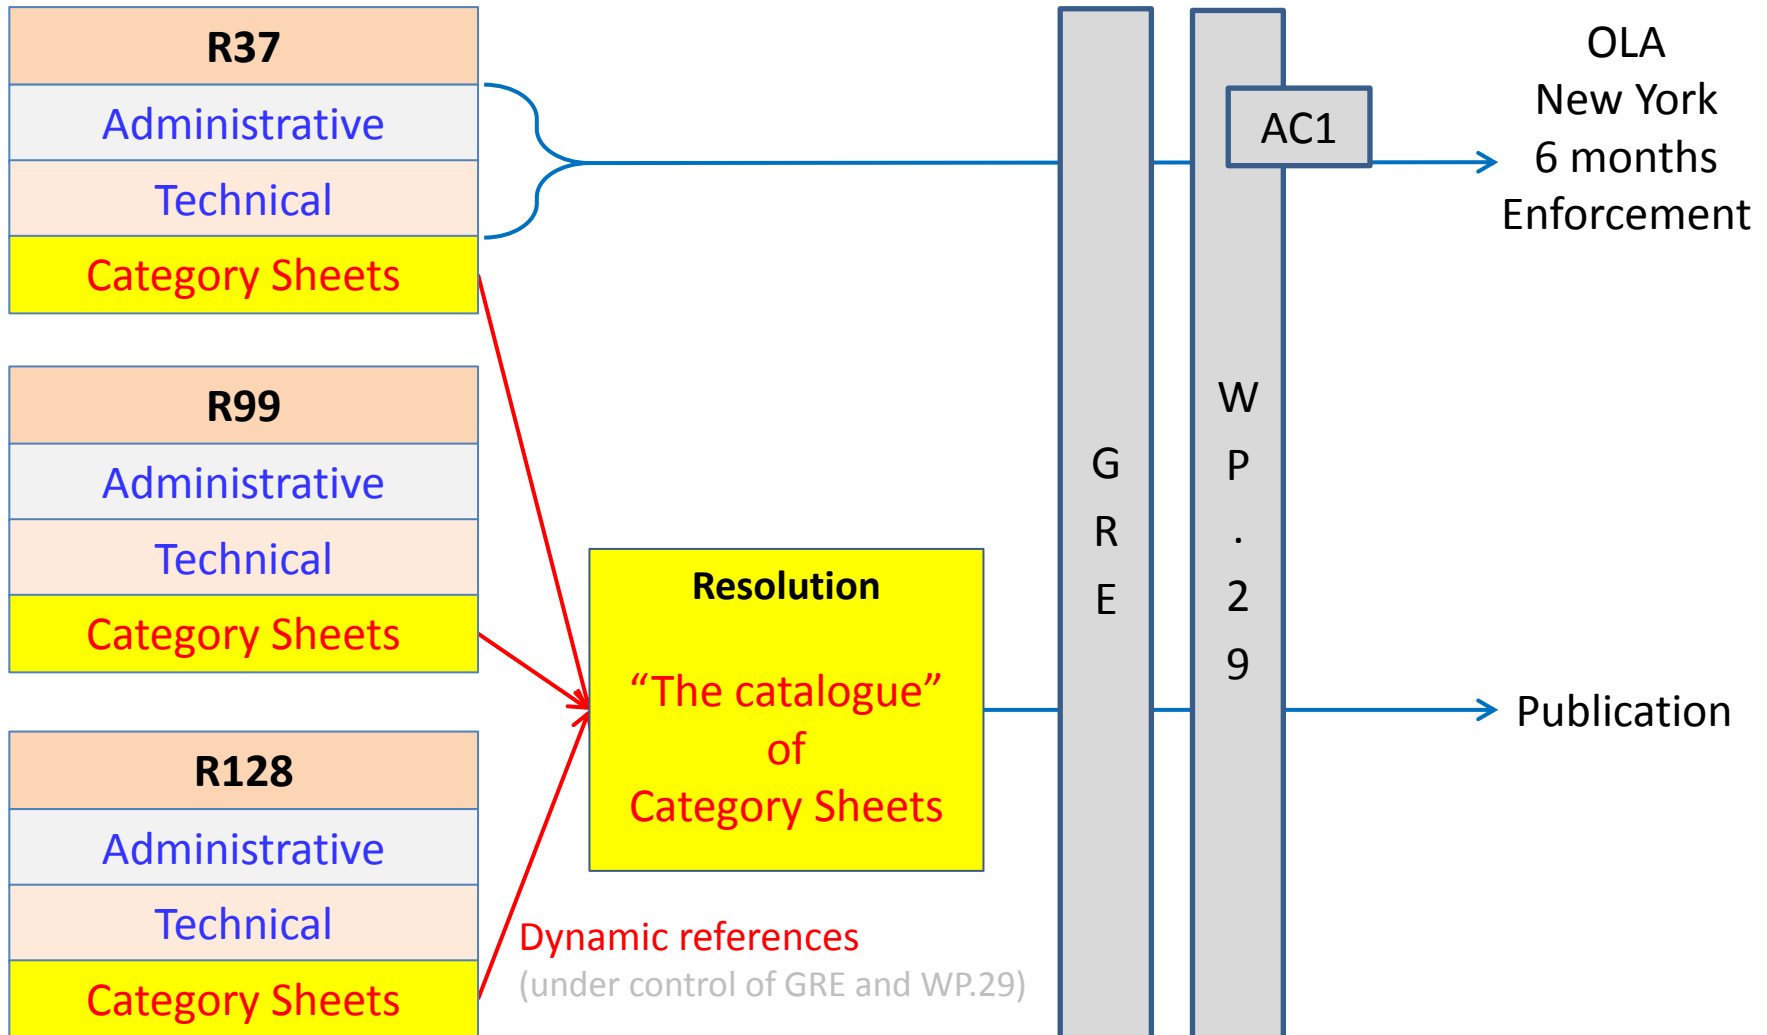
R37
Administrative
Technical
Category Sheets

R99
Administrative
Technical
Category Sheets

R128
Administrative
Technical
Category Sheets

Resolution

“The catalogue” of Category Sheets

Dynamic references
(under control of GRE and WP.29)

GRE

WP.29

AC1

OLA
New York
6 months
Enforcement

Publication